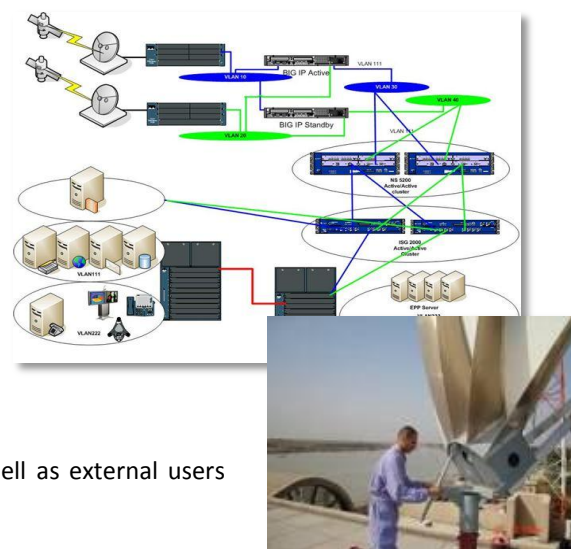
VLAN 10

BIG IP Active

VLAN 111

VLAN 30

VLAN 40

BIG IP Standby

VLAN 20

VLAN 111

NS 5200 Active/Active cluster

ISG 2000 Active/Active Cluster

VLAN111

VLAN222

EPP Server

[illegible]

ell as external users